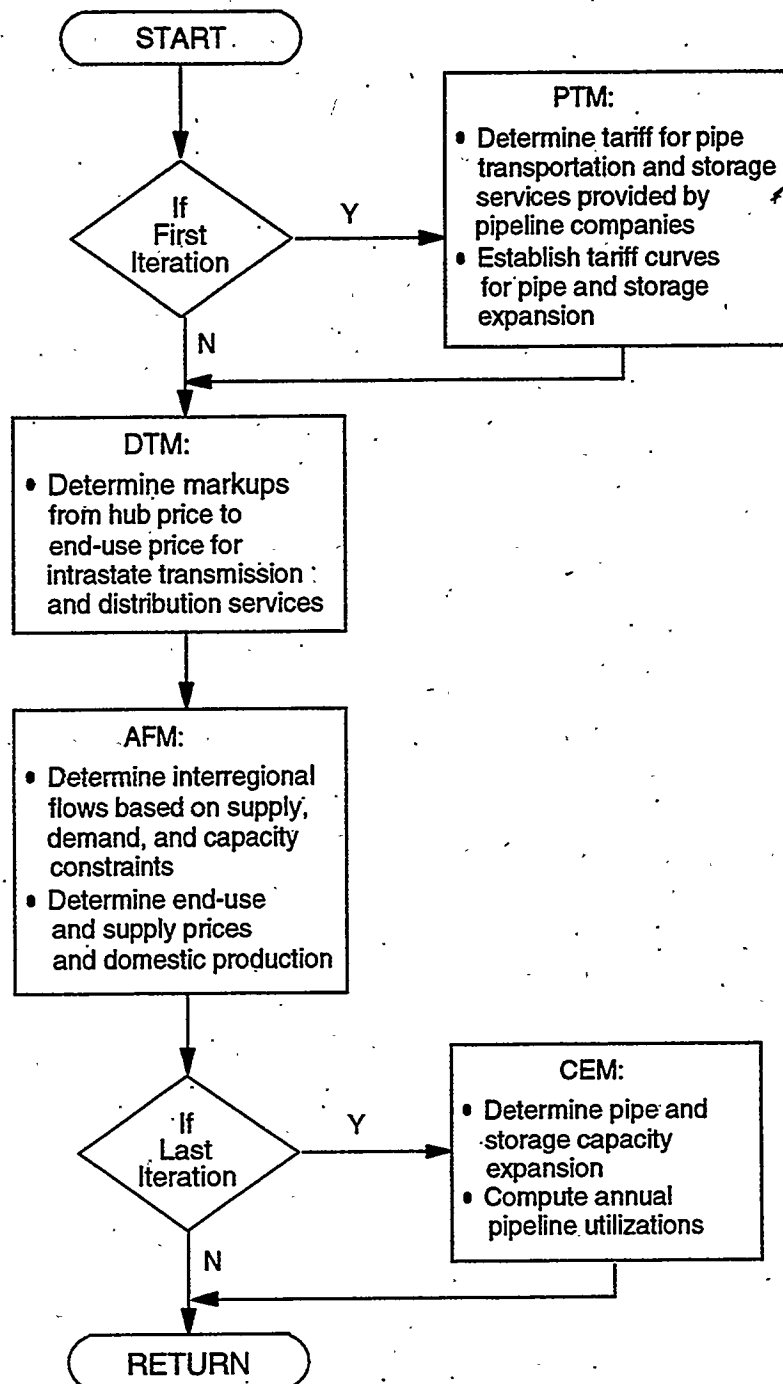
START

If First Iteration

Y

PTM:
• Determine tariff for pipe transportation and storage services provided by pipeline companies
• Establish tariff curves for pipe and storage expansion

N

DTM:
• Determine markups from hub price to end-use price for intrastate transmission and distribution services

AFM:
• Determine interregional flows based on supply, demand, and capacity constraints
• Determine end-use and supply prices and domestic production

If Last Iteration

Y

CEM:
• Determine pipe and storage capacity expansion
• Compute annual pipeline utilizations

N

RETURN